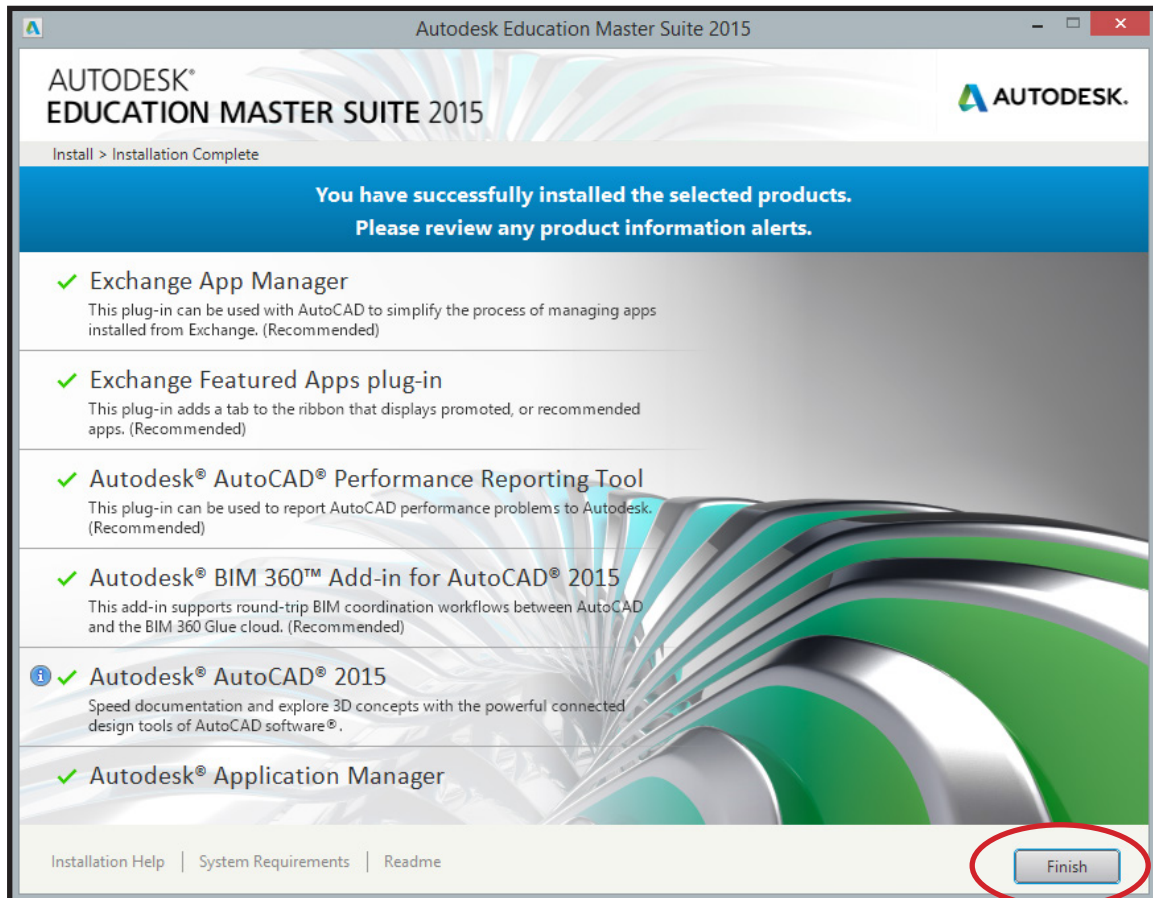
Autodesk Education Master Suite 2015

AUTODESK®
EDUCATION MASTER SUITE 2015

AUTODESK.

Install > Installation Complete

You have successfully installed the selected products.
Please review any product information alerts.

✓ Exchange App Manager
This plug-in can be used with AutoCAD to simplify the process of managing apps installed from Exchange. (Recommended)

✓ Exchange Featured Apps plug-in
This plug-in adds a tab to the ribbon that displays promoted, or recommended apps. (Recommended)

✓ Autodesk® AutoCAD® Performance Reporting Tool
This plug-in can be used to report AutoCAD performance problems to Autodesk. (Recommended)

✓ Autodesk® BIM 360™ Add-in for AutoCAD® 2015
This add-in supports round-trip BIM coordination workflows between AutoCAD and the BIM 360 Glue cloud. (Recommended)

✓ Autodesk® AutoCAD® 2015
Speed documentation and explore 3D concepts with the powerful connected design tools of AutoCAD software®.

✓ Autodesk® Application Manager

Installation Help | System Requirements | Readme

Finish